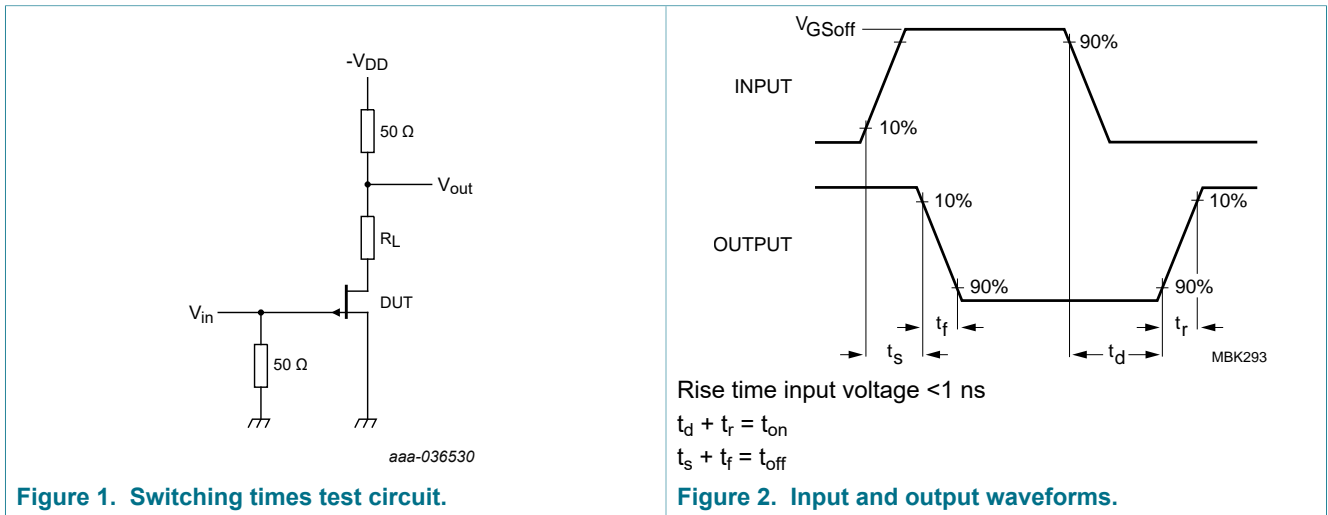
$-V_{DD}$

50 Ω

$V_{out}$

$R_L$

$V_{in}$

DUT

50 Ω

aaa-036530

Figure 1. Switching times test circuit.

$V_{GSoff}$

90%

INPUT

10%

10%

10%

OUTPUT

90%

90%

$t_f$

$t_r$

$t_s$

$t_d$

MBK293

Rise time input voltage <1 ns

$t_d + t_r = t_{on}$

$t_s + t_f = t_{off}$

Figure 2. Input and output waveforms.